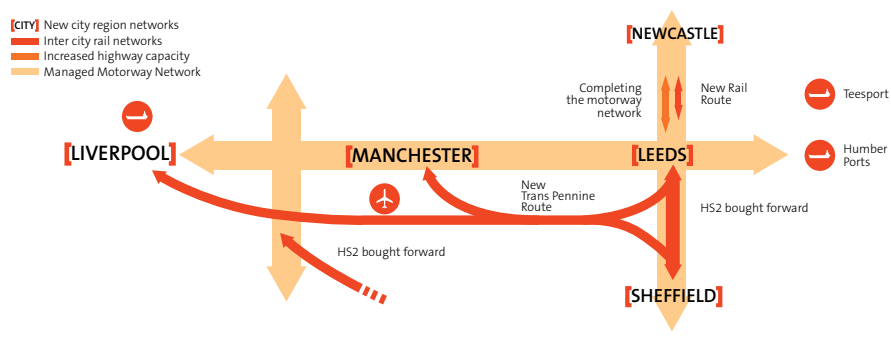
[CITY] New city region networks
Inter city rail networks
Increased highway capacity
Managed Motorway Network

[NEWCASTLE]

Completing the motorway network

New Rail Route

Teesport

[LIVERPOOL]

[MANCHESTER]

[LEEDS]

Humber Ports

New Trans Pennine Route

HS2 bought forward

HS2 bought forward

[SHEFFIELD]